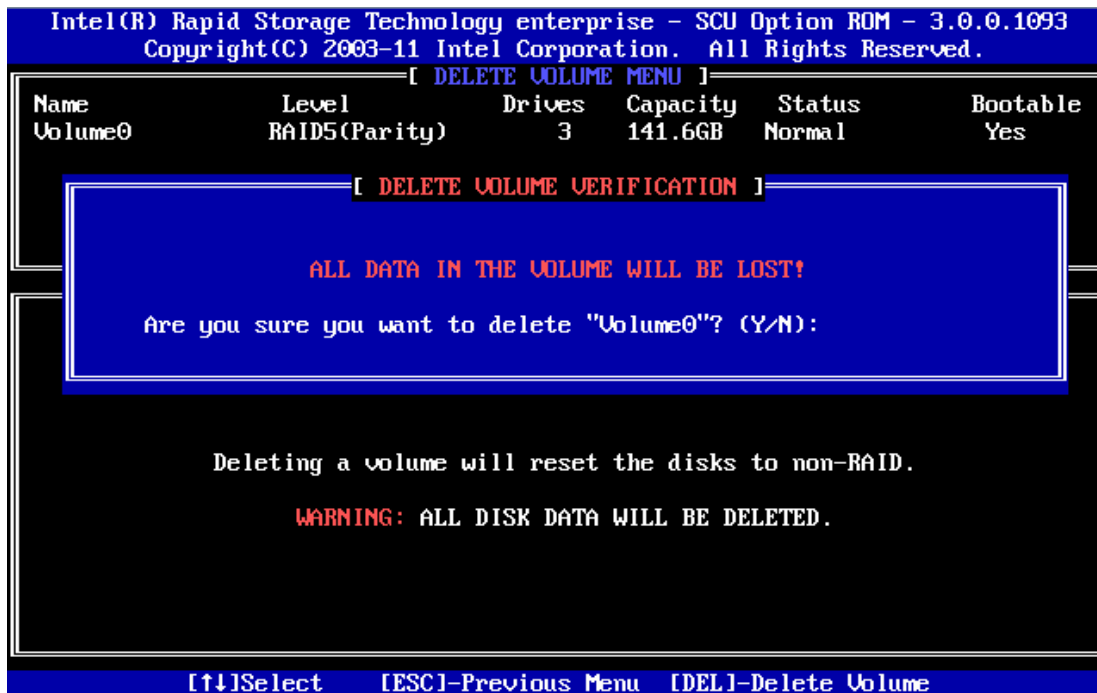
Intel(R) Rapid Storage Technology enterprise - SCU Option ROM - 3.0.0.1093
Copyright(C) 2003-11 Intel Corporation. All Rights Reserved.

[ DELETE VOLUME MENU ]

| Name | Level | Drives | Capacity | Status | Bootable |
|---|---|---|---|---|---|
| Volume0 | RAID5(Parity) | 3 | 141.6GB | Normal | Yes |

[ DELETE VOLUME VERIFICATION ]

ALL DATA IN THE VOLUME WILL BE LOST!

Are you sure you want to delete "Volume0"? (Y/N):

Deleting a volume will reset the disks to non-RAID.

WARNING: ALL DISK DATA WILL BE DELETED.

[↑↓]Select [ESC]-Previous Menu [DEL]-Delete Volume